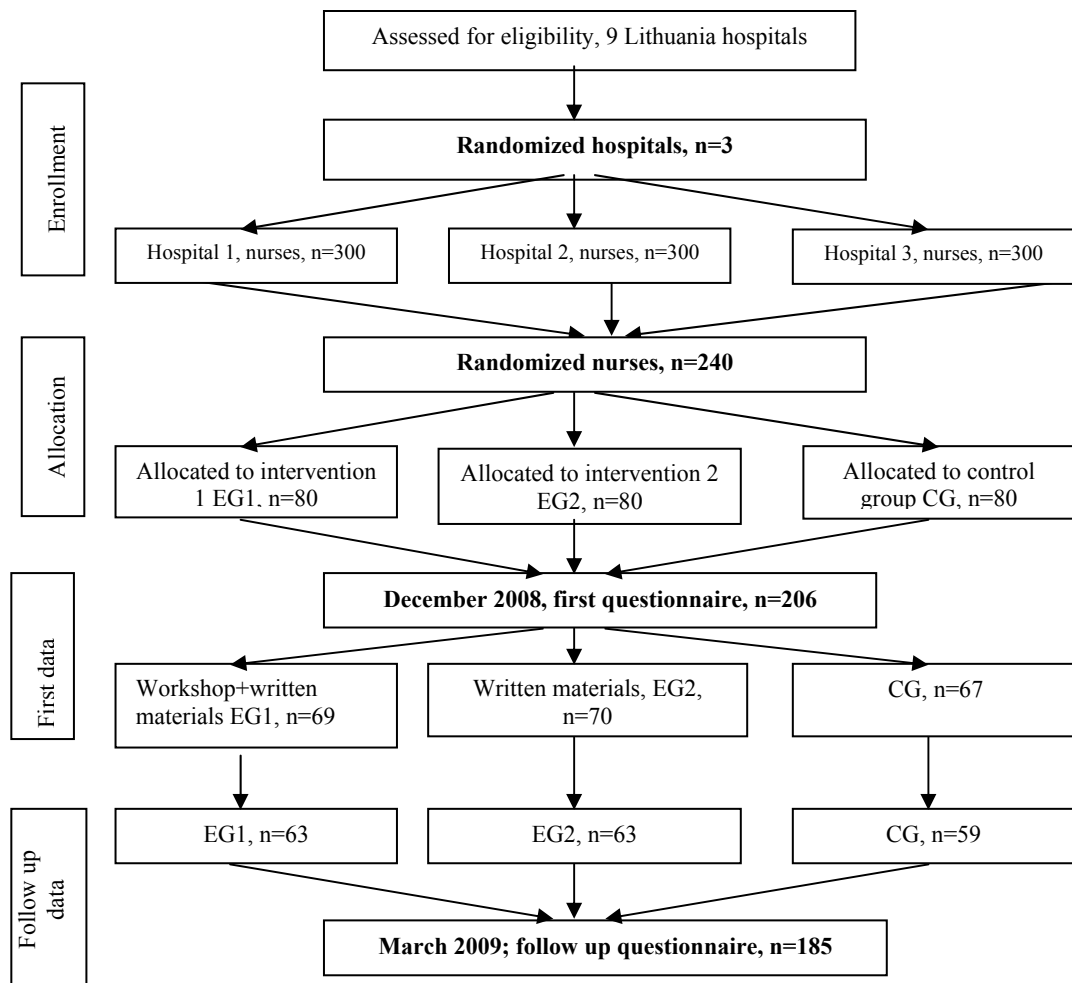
Assessed for eligibility, 9 Lithuania hospitals

Enrollment

Randomized hospitals, n=3

Hospital 1, nurses, n=300

Hospital 2, nurses, n=300

Hospital 3, nurses, n=300

Allocation

Randomized nurses, n=240

Allocated to intervention 1 EG1, n=80

Allocated to intervention 2 EG2, n=80

Allocated to control group CG, n=80

First data

December 2008, first questionnaire, n=206

Workshop+written materials EG1, n=69

Written materials, EG2, n=70

CG, n=67

Follow up data

EG1, n=63

EG2, n=63

CG, n=59

March 2009; follow up questionnaire, n=185